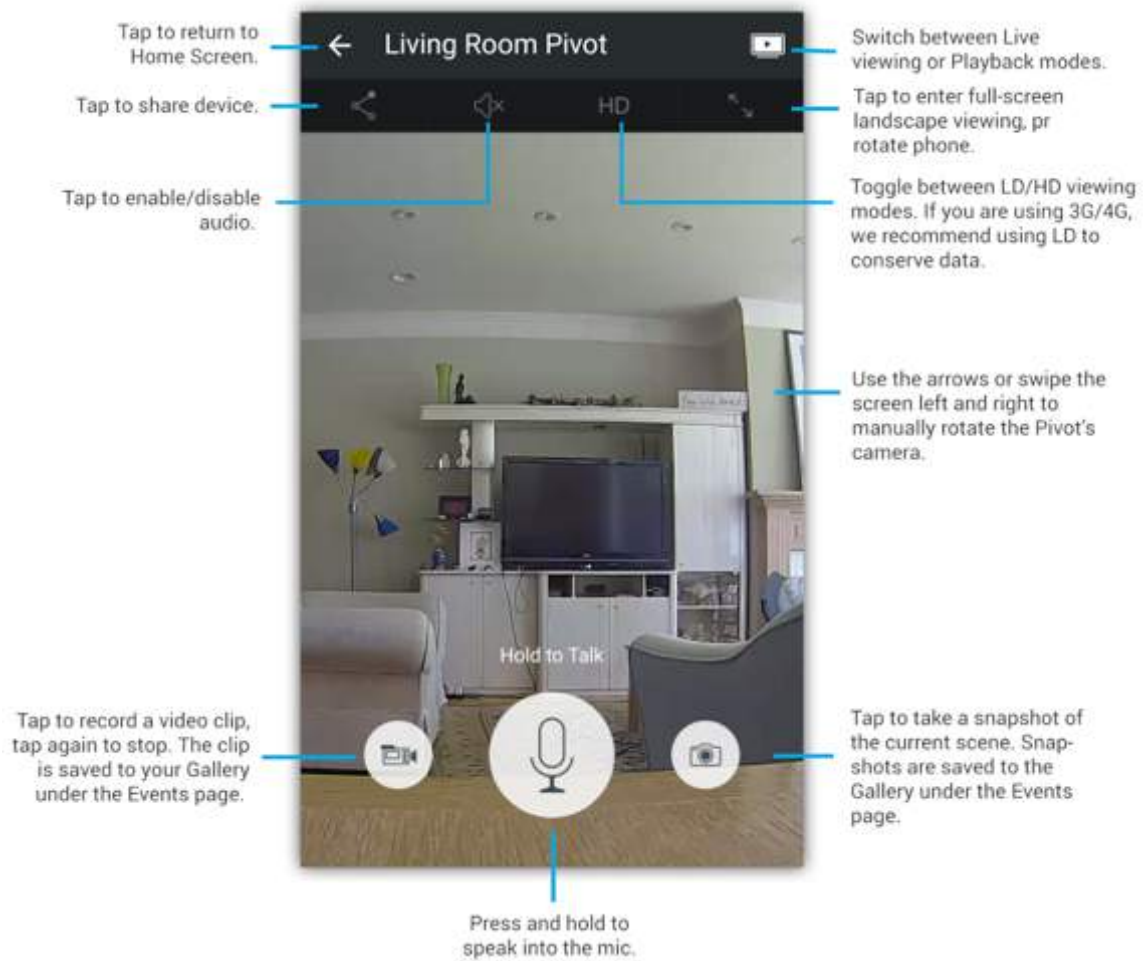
Tap to return to Home Screen.

Living Room Pivot

Switch between Live viewing or Playback modes.

Tap to share device.

HD

Tap to enter full-screen landscape viewing, pr rotate phone.

Tap to enable/disable audio.

Toggle between LD/HD viewing modes. If you are using 3G/4G, we recommend using LD to conserve data.

Use the arrows or swipe the screen left and right to manually rotate the Pivot's camera.

Hold to Talk

Tap to record a video clip, tap again to stop. The clip is saved to your Gallery under the Events page.

Tap to take a snapshot of the current scene. Snapshots are saved to the Gallery under the Events page.

Press and hold to speak into the mic.